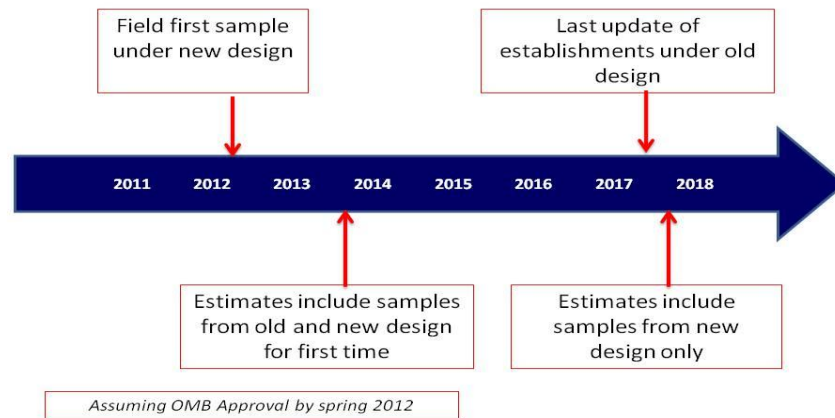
Field first sample under new design

Last update of establishments under old design

2011 2012 2013 2014 2015 2016 2017 2018

Estimates include samples from old and new design for first time

Estimates include samples from new design only

Assuming OMB Approval by spring 2012